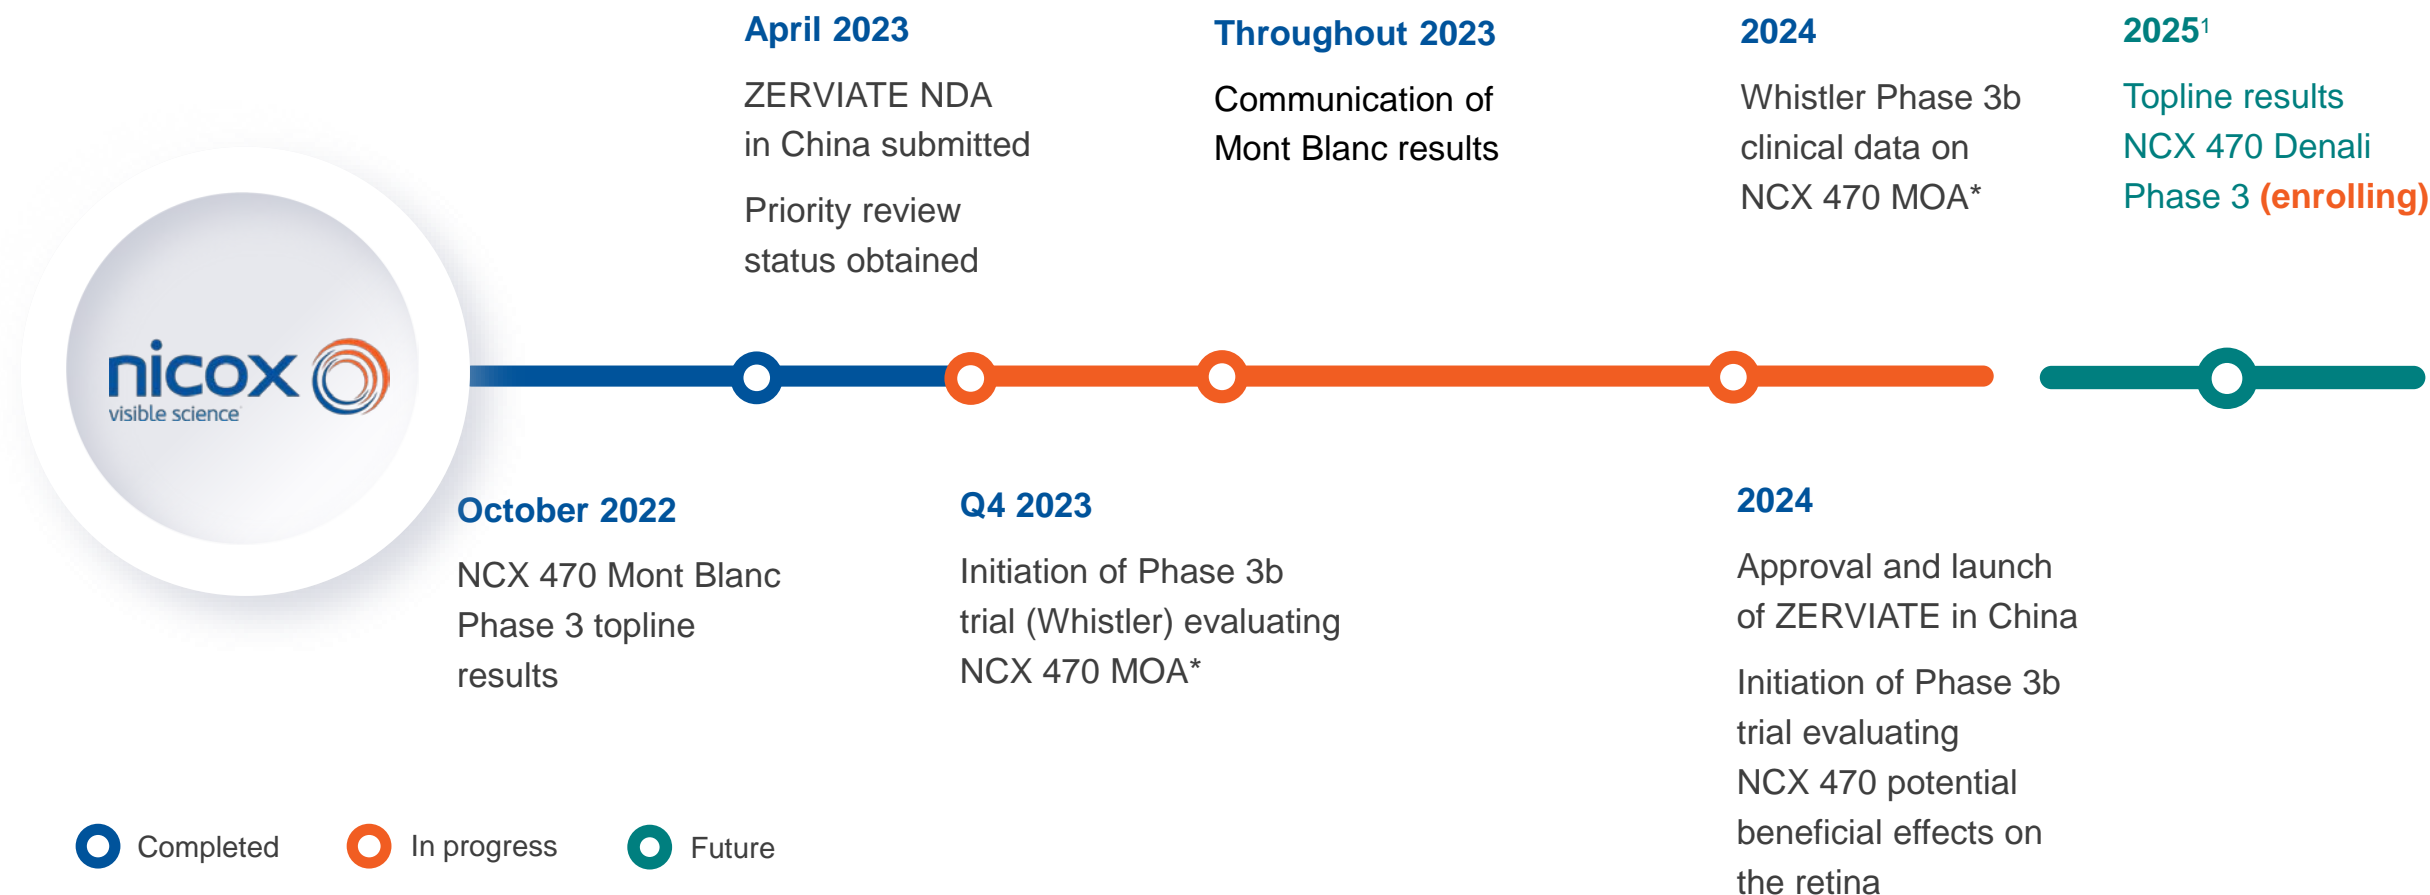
nicox
visible science

April 2023

ZERVIATE NDA in China submitted

Priority review status obtained

Throughout 2023

Communication of Mont Blanc results

2024

Whistler Phase 3b clinical data on NCX 470 MOA*

2025$^1$

Topline results NCX 470 Denali Phase 3 (enrolling)

October 2022

NCX 470 Mont Blanc Phase 3 topline results

Q4 2023

Initiation of Phase 3b trial (Whistler) evaluating NCX 470 MOA*

2024

Approval and launch of ZERVIATE in China

Initiation of Phase 3b trial evaluating NCX 470 potential beneficial effects on the retina

Completed

In progress

Future